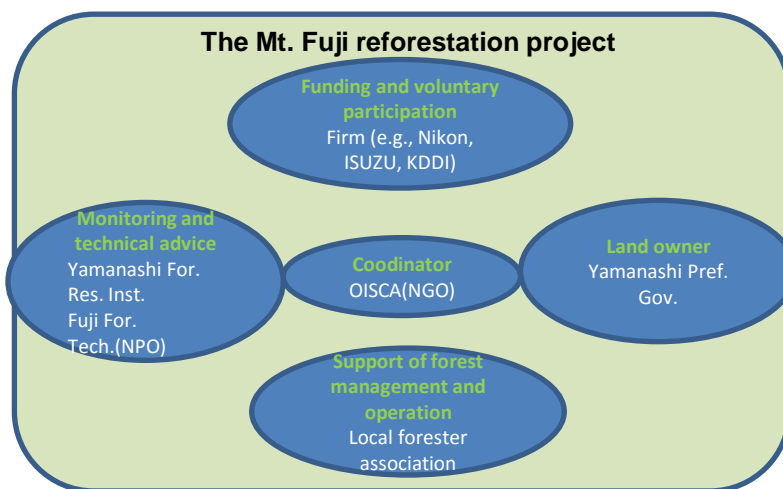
The Mt. Fuji reforestation project

Funding and voluntary participation
Firm (e.g., Nikon, ISUZU, KDDI)

Monitoring and technical advice
Yamanashi For. Res. Inst.
Fuji For. Tech.(NPO)

Coodinator
OISCA(NGO)

Land owner
Yamanashi Pref. Gov.

Support of forest management and operation
Local forester association